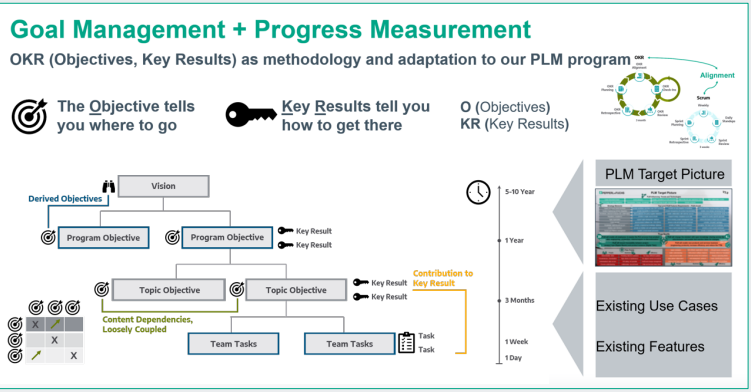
Goal Management + Progress Measurement

OKR (Objectives, Key Results) as methodology and adaptation to our PLM program

OKR

Alignment

Scrum

The Objective tells you where to go

Key Results tell you how to get there

O (Objectives)
KR (Key Results)

Vision

Derived Objectives

Program Objective

Program Objective

Key Result
Key Result

Topic Objective

Topic Objective

Key Result
Key Result

Contribution to Key Result

Content Dependencies, Loosely Coupled

Team Tasks

Team Tasks

Task
Task

| | | | |
|---|---|---|---|
| | X | | |
| | | X | |
| | | | X |

5-10 Year

1 Year

3 Months

1 Week

1 Day

PLM Target Picture

Existing Use Cases

Existing Features